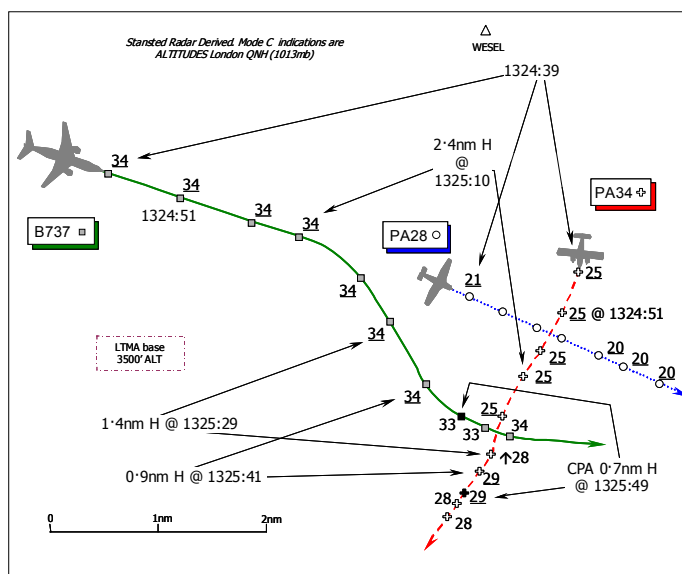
Stansted Radar Derived. Mode C indications are ALTITUDES London QNH (1013mb)

WESEL

1324:39

2·4nm H @ 1325:10

34

34

1324:51

34

34

B737

PA28

PA34

21

25

25 @ 1324:51

20

20

20

34

25

25

34

LTMA base 3500' ALT

34

33

25

33

34

28

1·4nm H @ 1325:29

29

0·9nm H @ 1325:41

CPA 0·7nm H @ 1325:49

28

29

28

0

1nm

2nm